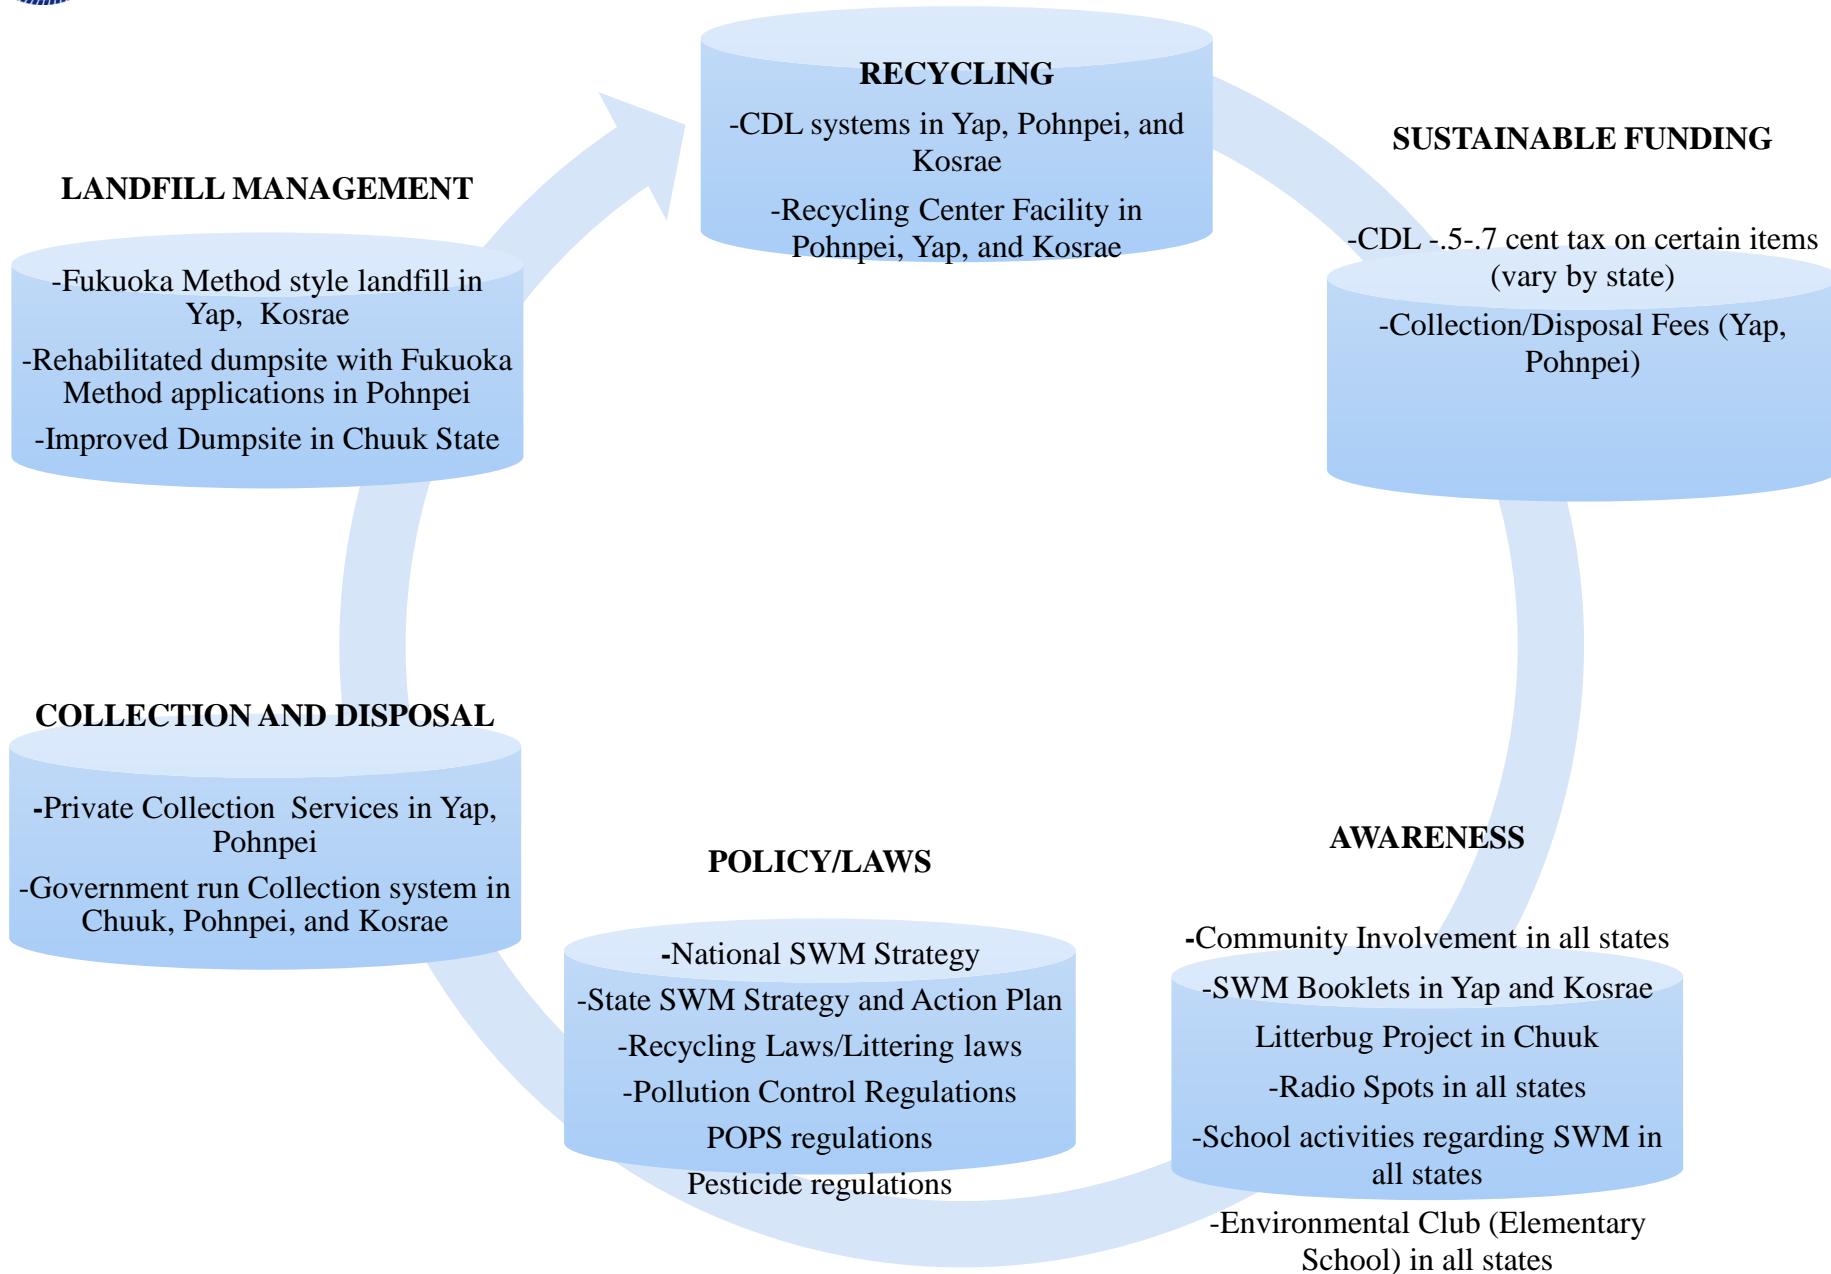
RECYCLING

-CDL systems in Yap, Pohnpei, and Kosrae

-Recycling Center Facility in Pohnpei, Yap, and Kosrae

SUSTAINABLE FUNDING

-CDL -.5-.7 cent tax on certain items (vary by state)

-Collection/Disposal Fees (Yap, Pohnpei)

LANDFILL MANAGEMENT

-Fukuoka Method style landfill in Yap, Kosrae

-Rehabilitated dumpsite with Fukuoka Method applications in Pohnpei

-Improved Dumpsite in Chuuk State

COLLECTION AND DISPOSAL

-Private Collection Services in Yap, Pohnpei

-Government run Collection system in Chuuk, Pohnpei, and Kosrae

POLICY/LAWS

-National SWM Strategy

-State SWM Strategy and Action Plan

-Recycling Laws/Littering laws

-Pollution Control Regulations

POPS regulations

Pesticide regulations

AWARENESS

-Community Involvement in all states

-SWM Booklets in Yap and Kosrae

Litterbug Project in Chuuk

-Radio Spots in all states

-School activities regarding SWM in all states

-Environmental Club (Elementary School) in all states